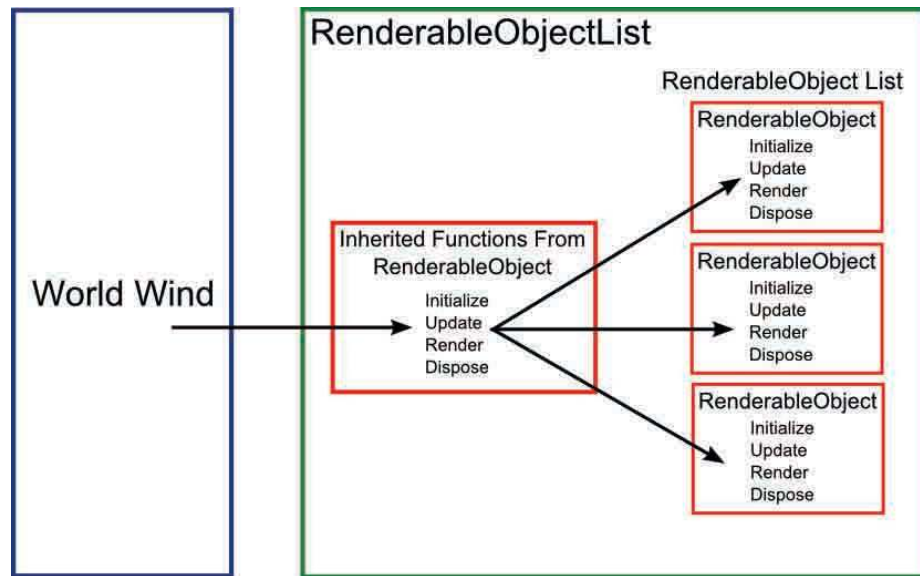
World Wind

RenderableObjectList

Inherited Functions From RenderableObject
Initialize
Update
Render
Dispose

RenderableObject List

RenderableObject
Initialize
Update
Render
Dispose

RenderableObject
Initialize
Update
Render
Dispose

RenderableObject
Initialize
Update
Render
Dispose